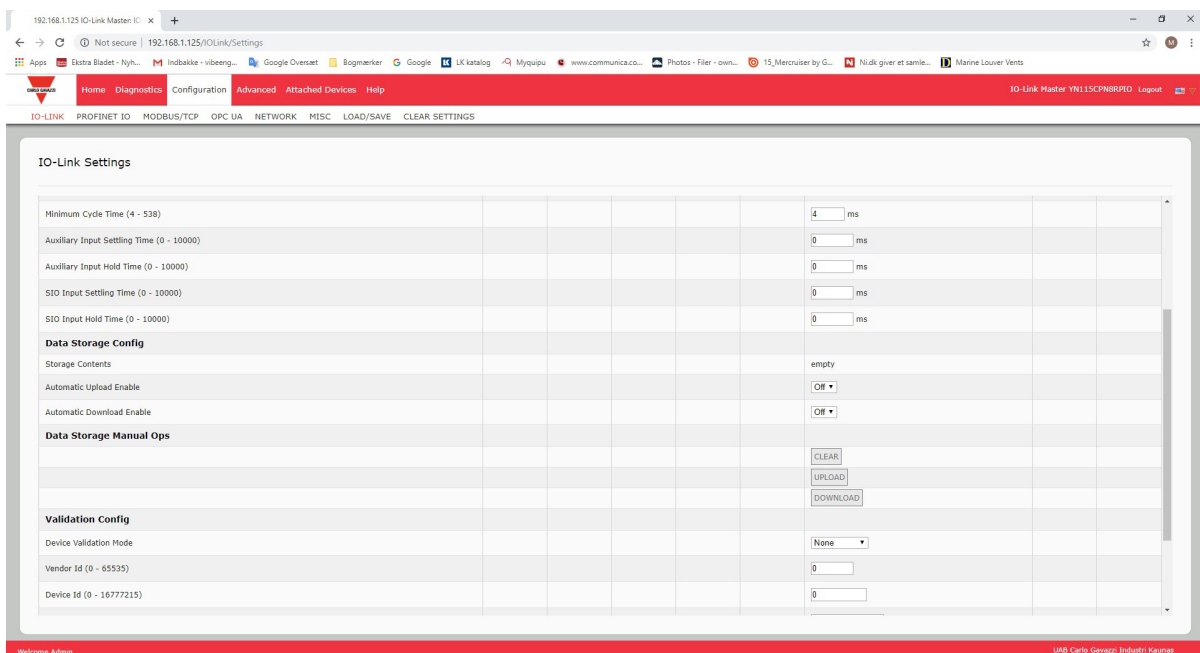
192.168.1.125 IO-Link Master: IO ×  +

Not secure | 192.168.1.125/IOLink/Settings

Apps  Ekstra Bladet - Nyh...  Indbakke - vibeeng...  Google Oversæt  Bogmærker  Google  LK katalog  Myquipu  www.communica.co...  Photos - Filer - own...  15_Mercruiser by G...  Ni.dk giver et samle...  Marine Louver Vents

CARLO GAVAZZI  Home  Diagnostics  Configuration  Advanced  Attached Devices  Help  IO-Link Master YN115CPN8RPIO  Logout

IO-LINK  PROFINET IO  MODBUS/TCP  OPC UA  NETWORK  MISC  LOAD/SAVE  CLEAR SETTINGS

IO-Link Settings

| | |
|---|---|
| Minimum Cycle Time (4 - 538) | 4 ms |
| Auxiliary Input Settling Time (0 - 10000) | 0 ms |
| Auxiliary Input Hold Time (0 - 10000) | 0 ms |
| SIO Input Settling Time (0 - 10000) | 0 ms |
| SIO Input Hold Time (0 - 10000) | 0 ms |
| **Data Storage Config** | |
| Storage Contents | empty |
| Automatic Upload Enable | Off |
| Automatic Download Enable | Off |
| **Data Storage Manual Ops** | |
| | CLEAR |
| | UPLOAD |
| | DOWNLOAD |
| **Validation Config** | |
| Device Validation Mode | None |
| Vendor Id (0 - 65535) | 0 |
| Device Id (0 - 16777215) | 0 |

Welcome Admin  UAB Carlo Gavazzi Industri Kaunas